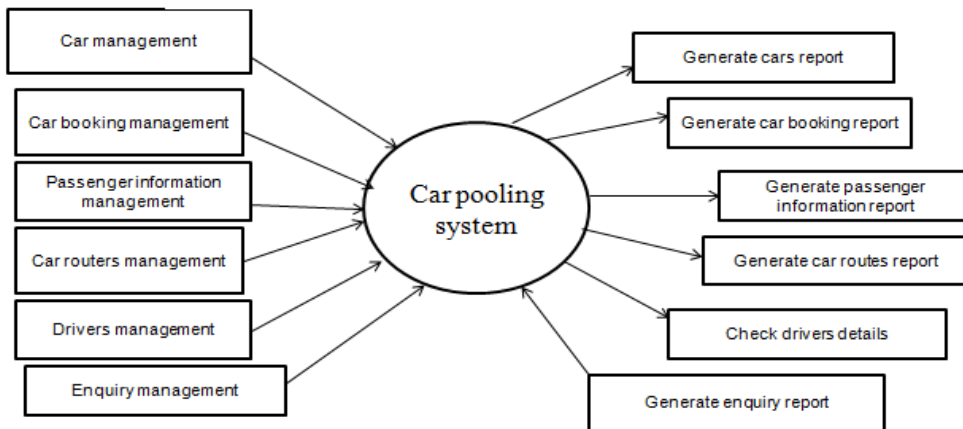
Car management

Car booking management

Passenger information management

Car routers management

Drivers management

Enquiry management

Car pooling system

Generate cars report

Generate car booking report

Generate passenger information report

Generate car routes report

Check drivers details

Generate enquiry report